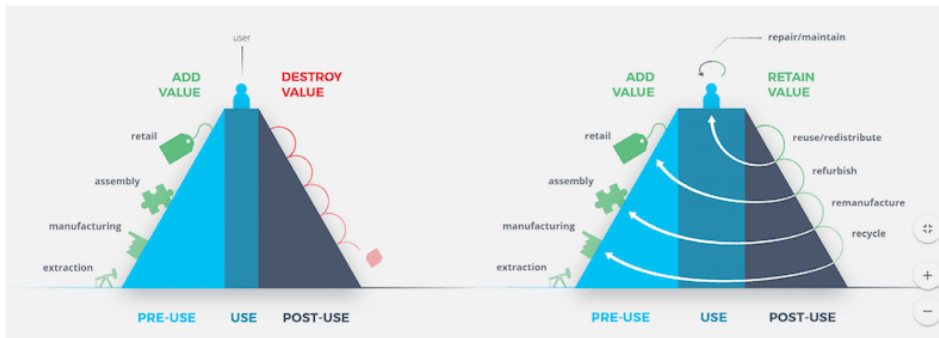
user

ADD VALUE

DESTROY VALUE

retail

assembly

manufacturing

extraction

PRE-USE

USE

POST-USE

repair/maintain

ADD VALUE

RETAIN VALUE

retail

assembly

manufacturing

extraction

reuse/redistribute

refurbish

remanufacture

recycle

PRE-USE

USE

POST-USE

+

−